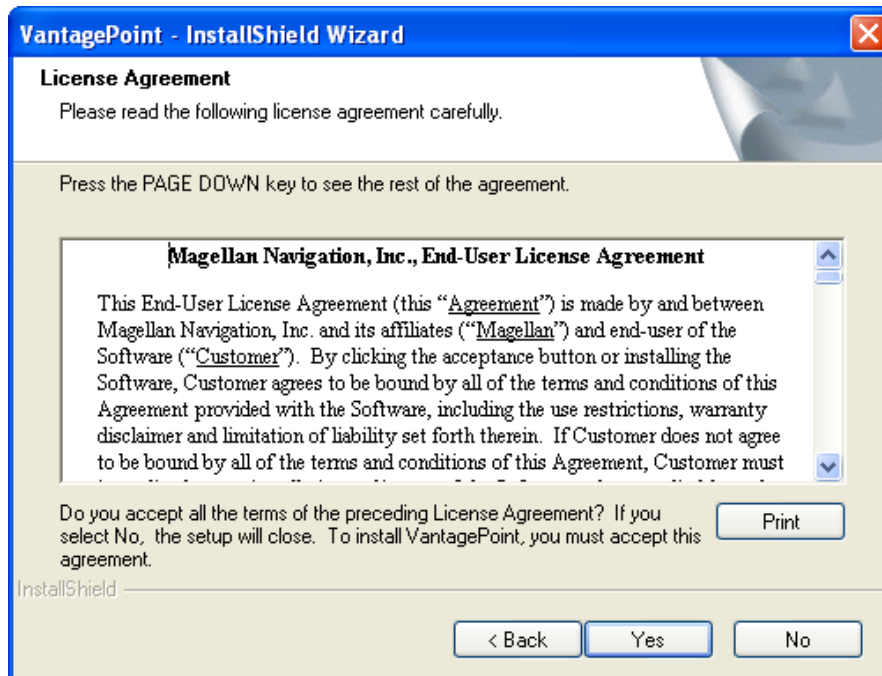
VantagePoint - InstallShield Wizard

License Agreement

Please read the following license agreement carefully.

Press the PAGE DOWN key to see the rest of the agreement.

Magellan Navigation, Inc., End-User License Agreement

This End-User License Agreement (this "Agreement") is made by and between Magellan Navigation, Inc. and its affiliates ("Magellan") and end-user of the Software ("Customer"). By clicking the acceptance button or installing the Software, Customer agrees to be bound by all of the terms and conditions of this Agreement provided with the Software, including the use restrictions, warranty disclaimer and limitation of liability set forth therein. If Customer does not agree to be bound by all of the terms and conditions of this Agreement, Customer must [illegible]

Do you accept all the terms of the preceding License Agreement? If you select No, the setup will close. To install VantagePoint, you must accept this agreement.

Print

InstallShield

< Back

Yes

No